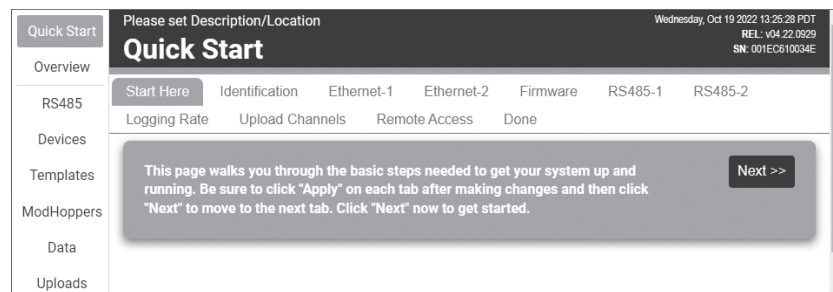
Quick Start
Overview
RS485
Devices
Templates
ModHoppers
Data
Uploads

Please set Description/Location
Quick Start

Wednesday, Oct 19 2022 13:25:28 PDT
REL: v04.22.0929
SN: 001EC610034E

Start Here Identification Ethernet-1 Ethernet-2 Firmware RS485-1 RS485-2
Logging Rate Upload Channels Remote Access Done

This page walks you through the basic steps needed to get your system up and running. Be sure to click "Apply" on each tab after making changes and then click "Next" to move to the next tab. Click "Next" now to get started.

Next >>